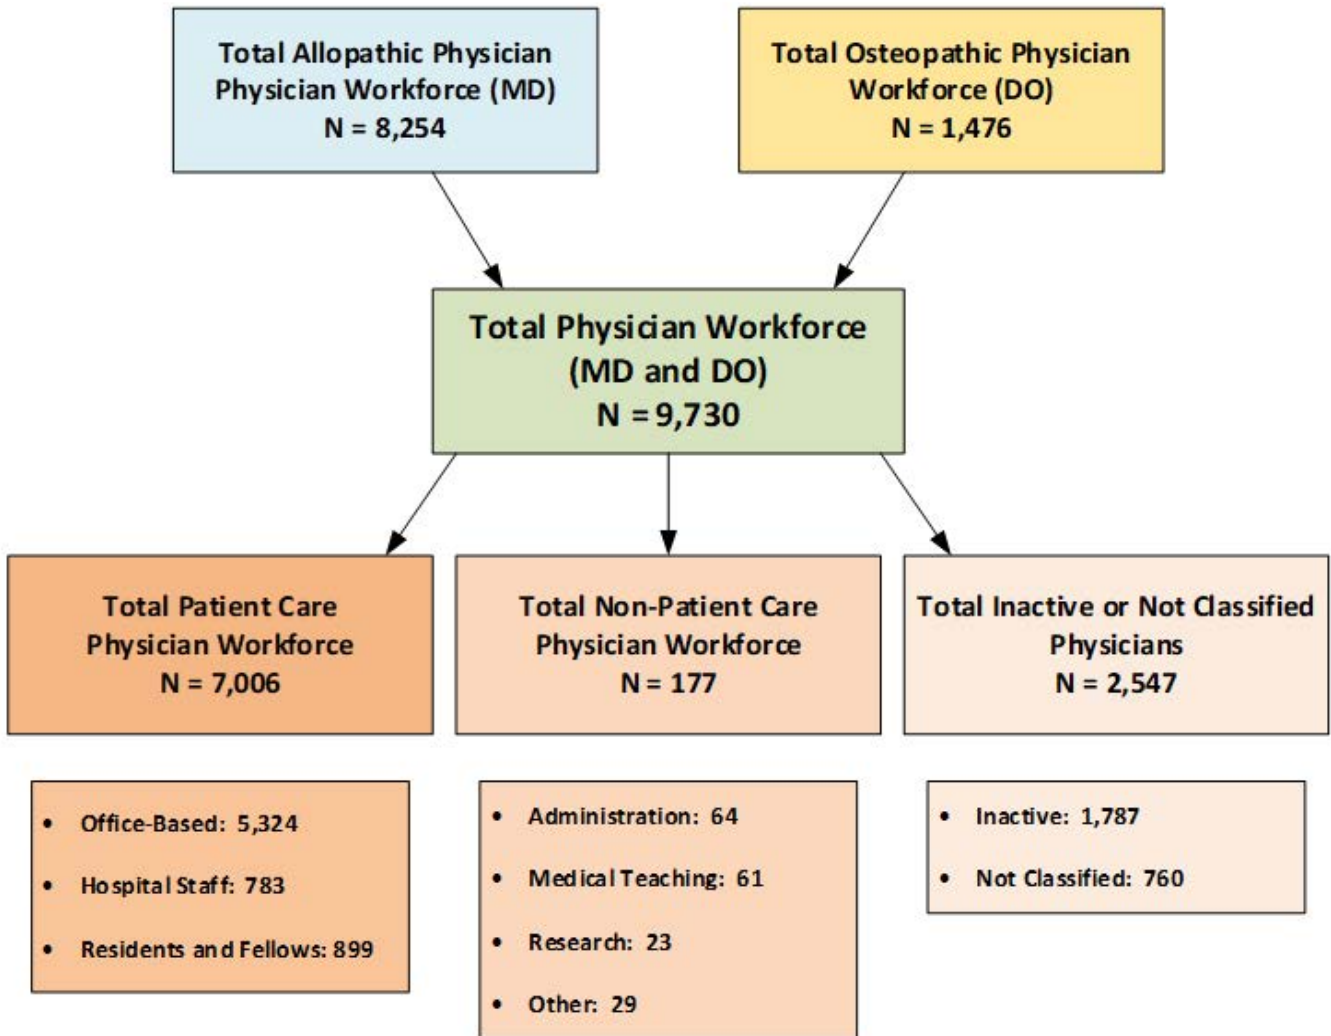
Total Allopathic Physician Physician Workforce (MD)
N = 8,254

Total Osteopathic Physician Workforce (DO)
N = 1,476

Total Physician Workforce (MD and DO)
N = 9,730

Total Patient Care Physician Workforce
N = 7,006

Total Non-Patient Care Physician Workforce
N = 177

Total Inactive or Not Classified Physicians
N = 2,547

- Office-Based: 5,324
- Hospital Staff: 783
- Residents and Fellows: 899

- Administration: 64
- Medical Teaching: 61
- Research: 23
- Other: 29

- Inactive: 1,787
- Not Classified: 760